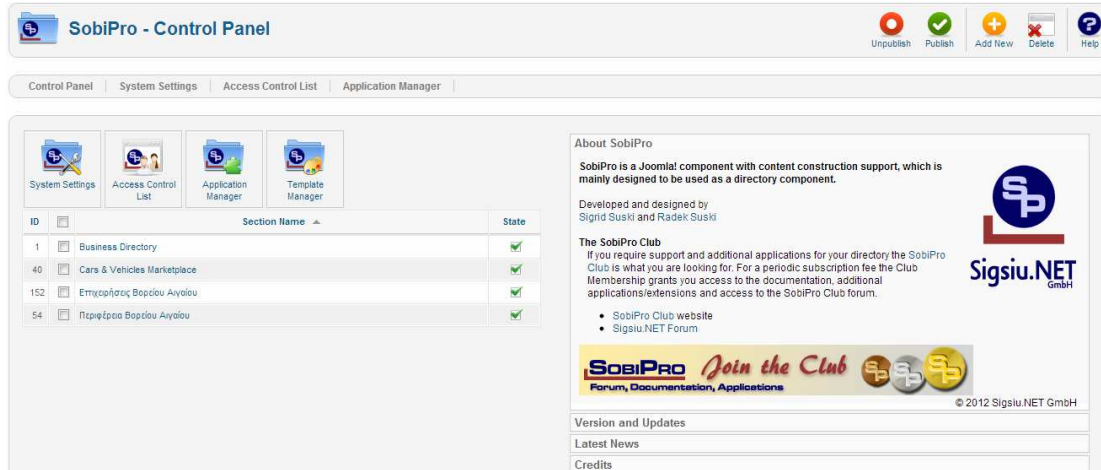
SobiPro - Control Panel

Unpublish Publish Add New Delete Help

Control Panel | System Settings | Access Control List | Application Manager

System Settings
Access Control List
Application Manager
Template Manager

| ID | | Section Name | State |
|---|---|---|---|
| 1 | | Business Directory | |
| 40 | | Cars & Vehicles Marketplace | |
| 152 | | Επιχειρήσεις Βορείου Αιγαίου | |
| 54 | | Περιφέρεια Βορείου Αιγαίου | |

About SobiPro

SobiPro is a Joomla! component with content construction support, which is mainly designed to be used as a directory component.

Developed and designed by Sigrid Suski and Radek Suski

The SobiPro Club
If you require support and additional applications for your directory the SobiPro Club is what you are looking for. For a periodic subscription fee the Club Membership grants you access to the documentation, additional applications/extensions and access to the SobiPro Club forum.

• SobiPro Club website
• Sigsiu.NET Forum

Sigsiu.NET GmbH

SobiPro Join the Club
Forum, Documentation, Applications

© 2012 Sigsiu.NET GmbH

Version and Updates
Latest News
Credits